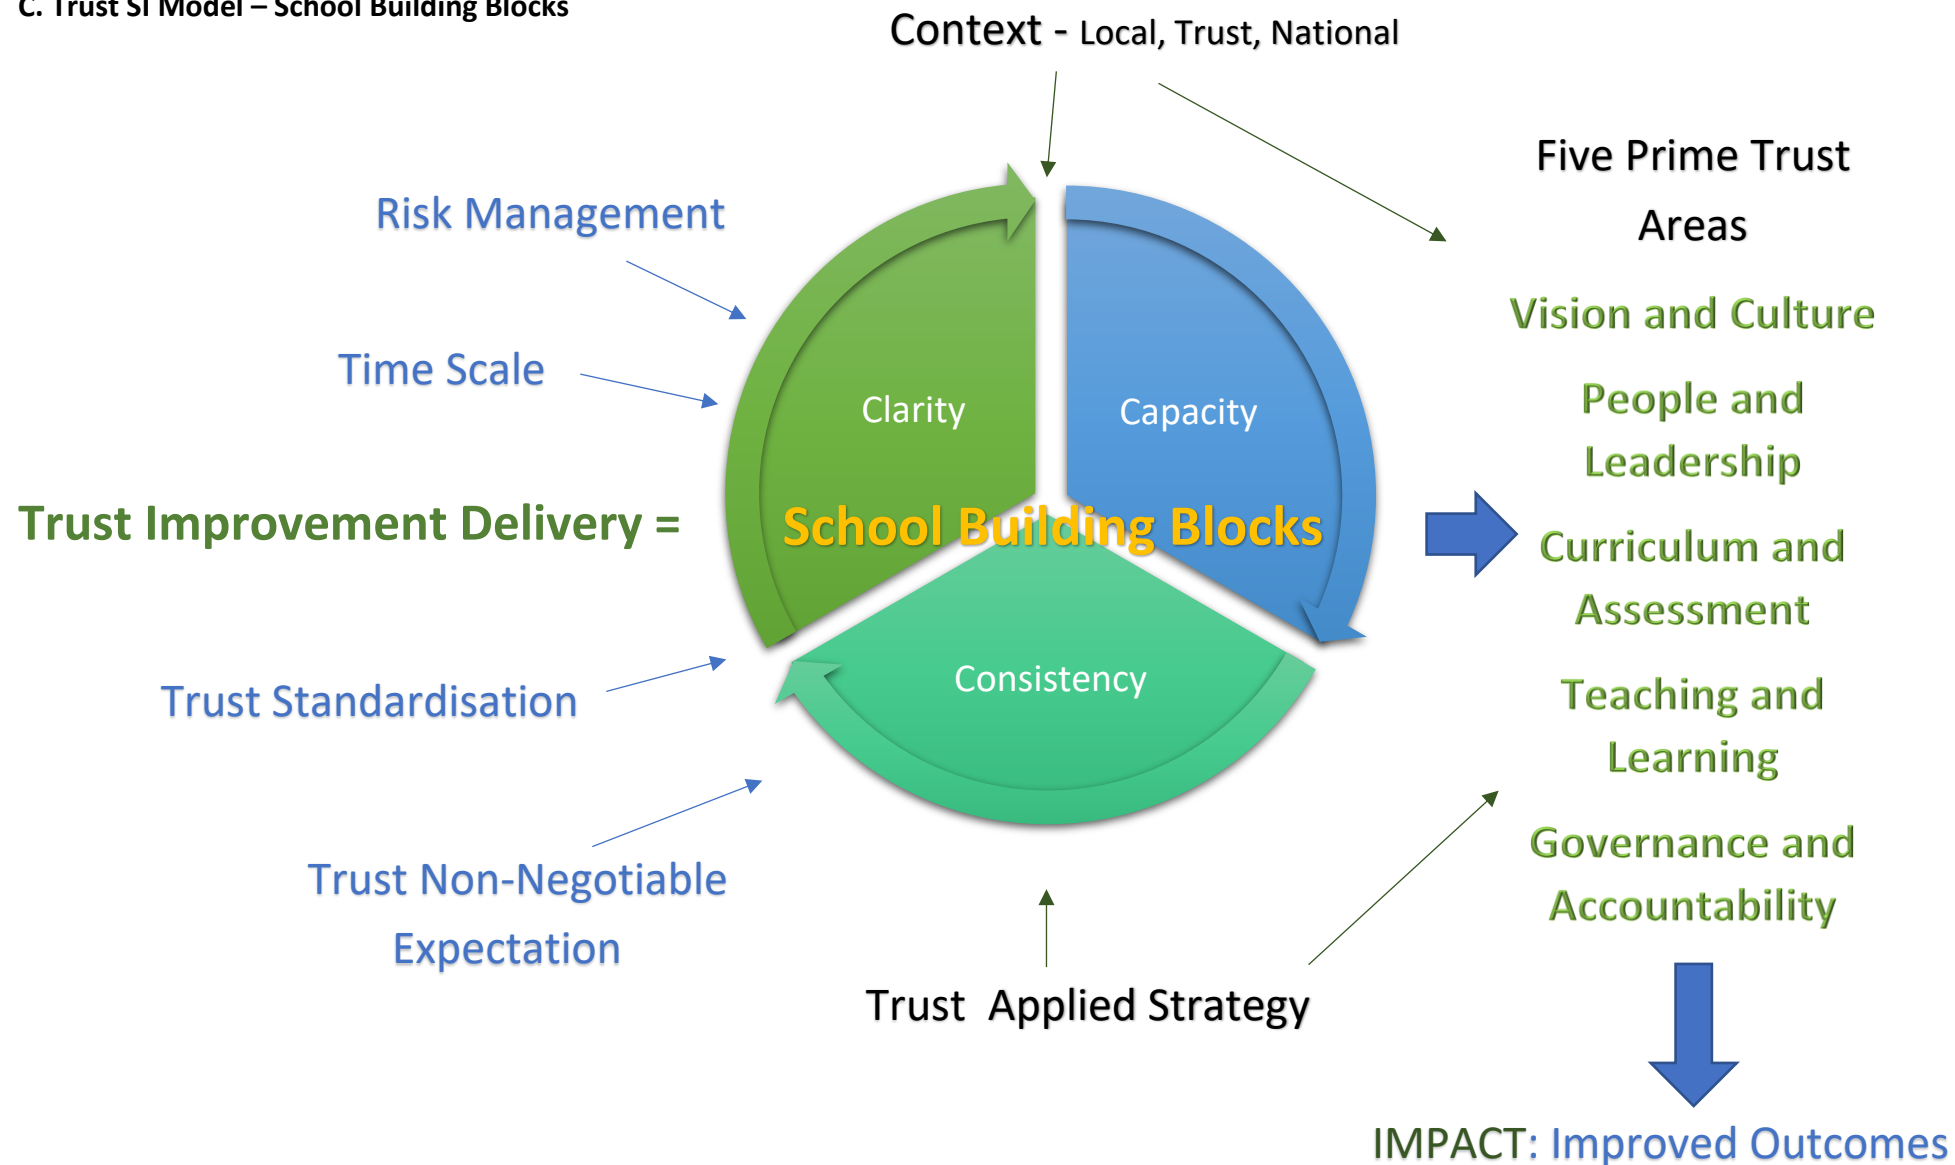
C. Trust SI Model – School Building Blocks

Context - Local, Trust, National

Risk Management

Time Scale

Trust Improvement Delivery =

Trust Standardisation

Trust Non-Negotiable Expectation

Clarity

Capacity

School Building Blocks

Consistency

Trust Applied Strategy

Five Prime Trust Areas

Vision and Culture

People and Leadership

Curriculum and Assessment

Teaching and Learning

Governance and Accountability

IMPACT: Improved Outcomes